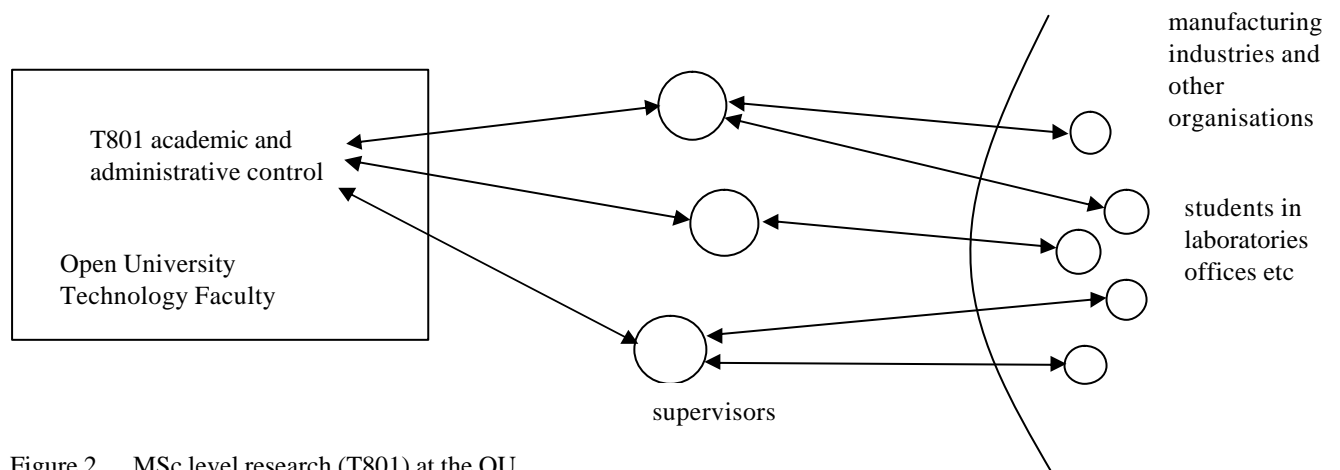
T801 academic and administrative control

Open University Technology Faculty

manufacturing industries and other organisations

students in laboratories offices etc

supervisors

Figure 2 MSc level research (T801) at the OU